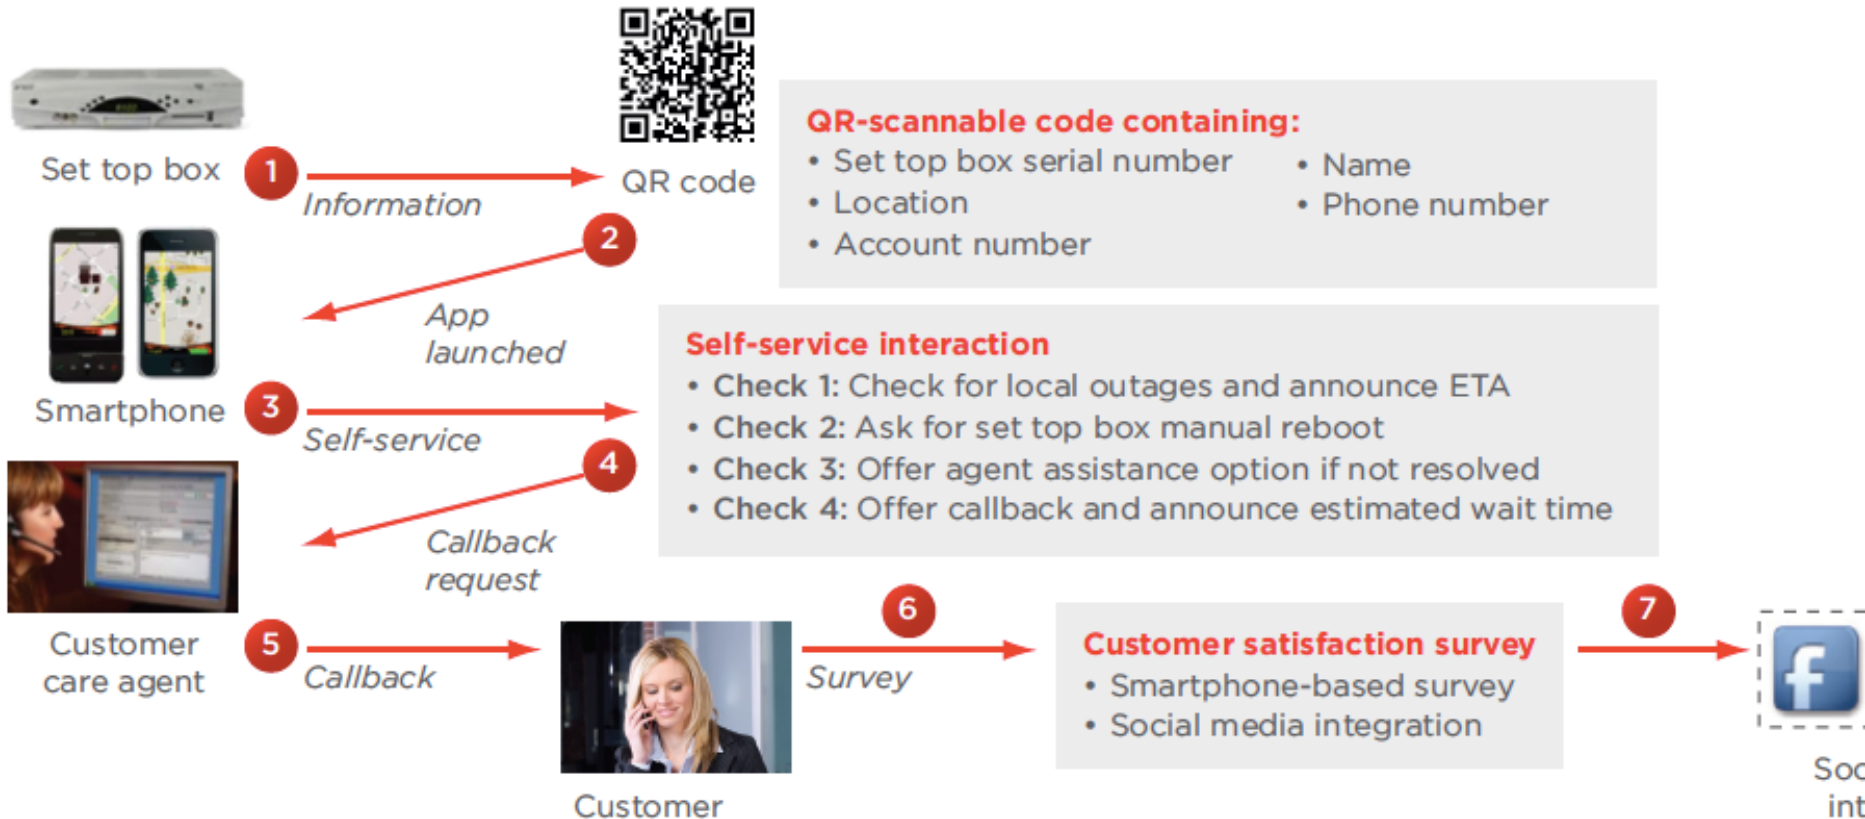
Set top box

1

Information

QR code

QR-scannable code containing:
• Set top box serial number
• Location
• Account number
• Name
• Phone number

2

App launched

Smartphone

3

Self-service

Self-service interaction
• Check 1: Check for local outages and announce ETA
• Check 2: Ask for set top box manual reboot
• Check 3: Offer agent assistance option if not resolved
• Check 4: Offer callback and announce estimated wait time

4

Callback request

Customer care agent

5

Callback

Customer

6

Survey

Customer satisfaction survey
• Smartphone-based survey
• Social media integration

7

f

Soc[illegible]
int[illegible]